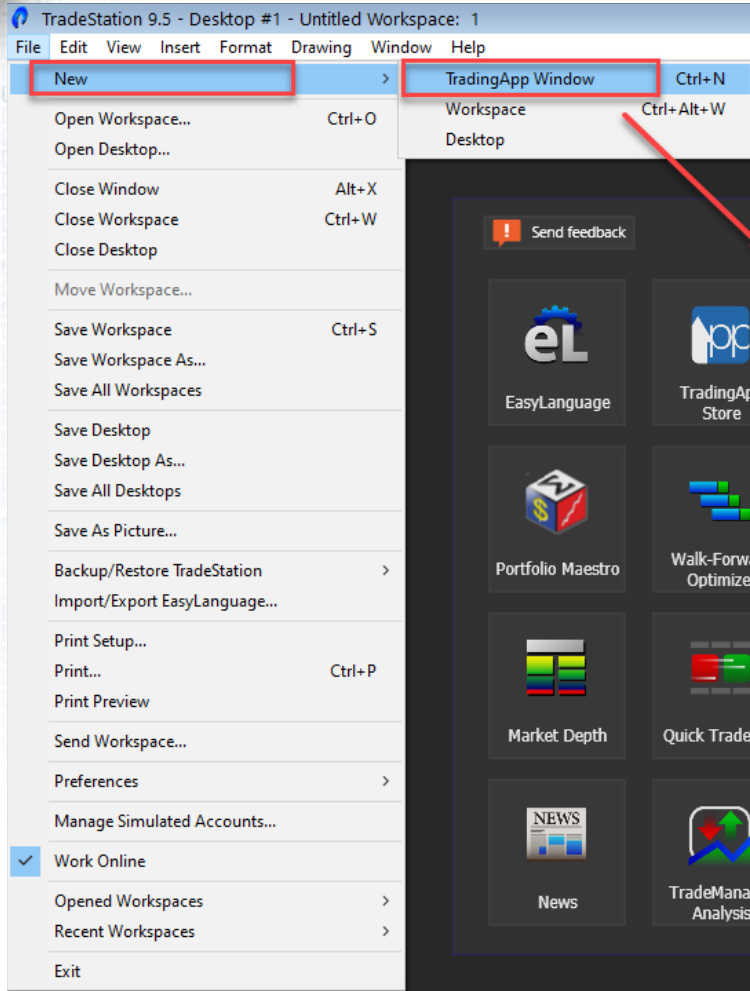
TradeStation 9.5 - Desktop #1 - Untitled Workspace: 1

File Edit View Insert Format Drawing Window Help

New
TradingApp Window Ctrl+N
Workspace Ctrl+Alt+W
Desktop

Open Workspace... Ctrl+O
Open Desktop...

Close Window Alt+X
Close Workspace Ctrl+W
Close Desktop

Move Workspace...

Save Workspace Ctrl+S
Save Workspace As...
Save All Workspaces

Save Desktop
Save Desktop As...
Save All Desktops

Save As Picture...

Backup/Restore TradeStation
Import/Export EasyLanguage...

Print Setup...
Print... Ctrl+P
Print Preview

Send Workspace...

Preferences

Manage Simulated Accounts...

Work Online

Opened Workspaces
Recent Workspaces

Exit

Send feedback

eL
EasyLanguage

TradingAp
Store

Portfolio Maestro

Walk-Forwa
Optimize

Market Depth

Quick Trade

NEWS
News

TradeMana
Analysis